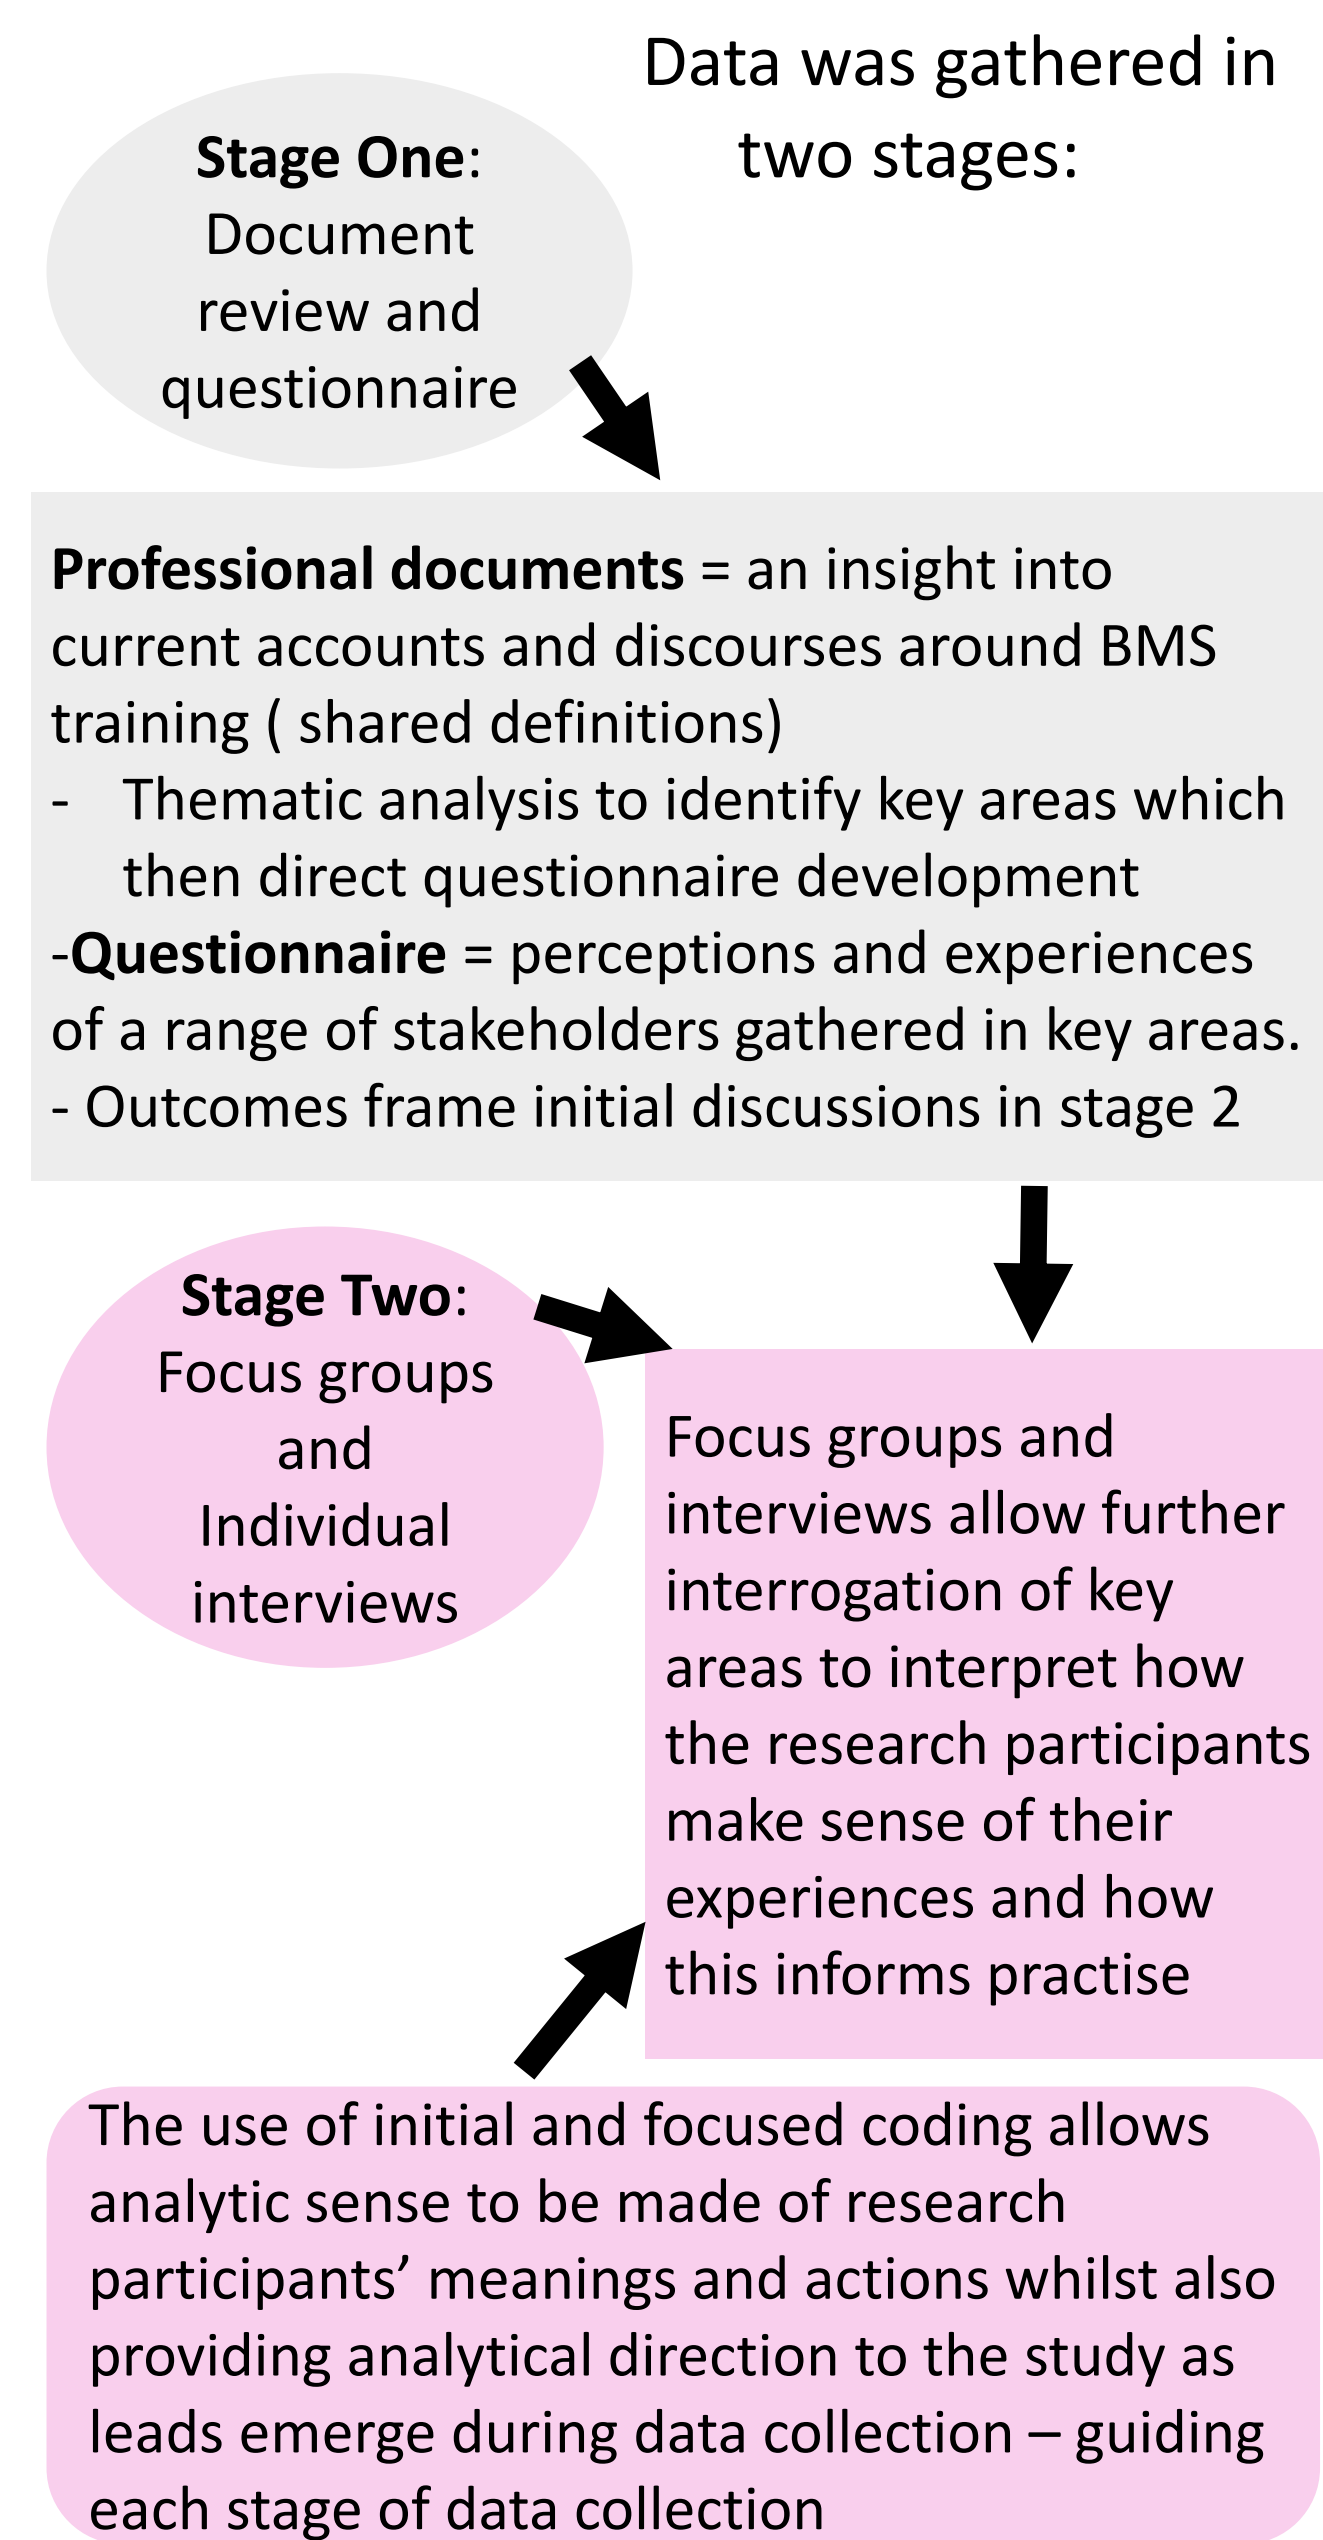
**Stage One**: Document review and questionnaire

Data was gathered in two stages:

**Professional documents** = an insight into current accounts and discourses around BMS training ( shared definitions)
- Thematic analysis to identify key areas which then direct questionnaire development
-**Questionnaire** = perceptions and experiences of a range of stakeholders gathered in key areas.
- Outcomes frame initial discussions in stage 2

**Stage Two**: Focus groups and Individual interviews

Focus groups and interviews allow further interrogation of key areas to interpret how the research participants make sense of their experiences and how this informs practise

The use of initial and focused coding allows analytic sense to be made of research participants' meanings and actions whilst also providing analytical direction to the study as leads emerge during data collection – guiding each stage of data collection